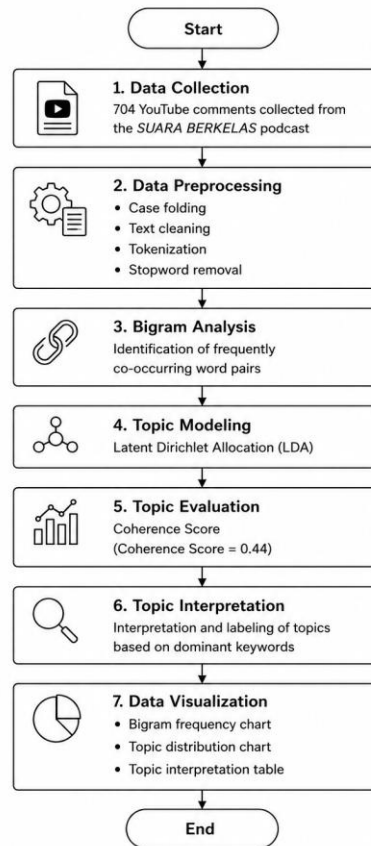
Start

1. Data Collection
704 YouTube comments collected from the SUARA BERKELAS podcast

2. Data Preprocessing
• Case folding
• Text cleaning
• Tokenization
• Stopword removal

3. Bigram Analysis
Identification of frequently co-occurring word pairs

4. Topic Modeling
Latent Dirichlet Allocation (LDA)

5. Topic Evaluation
Coherence Score
(Coherence Score = 0.44)

6. Topic Interpretation
Interpretation and labeling of topics based on dominant keywords

7. Data Visualization
• Bigram frequency chart
• Topic distribution chart
• Topic interpretation table

End